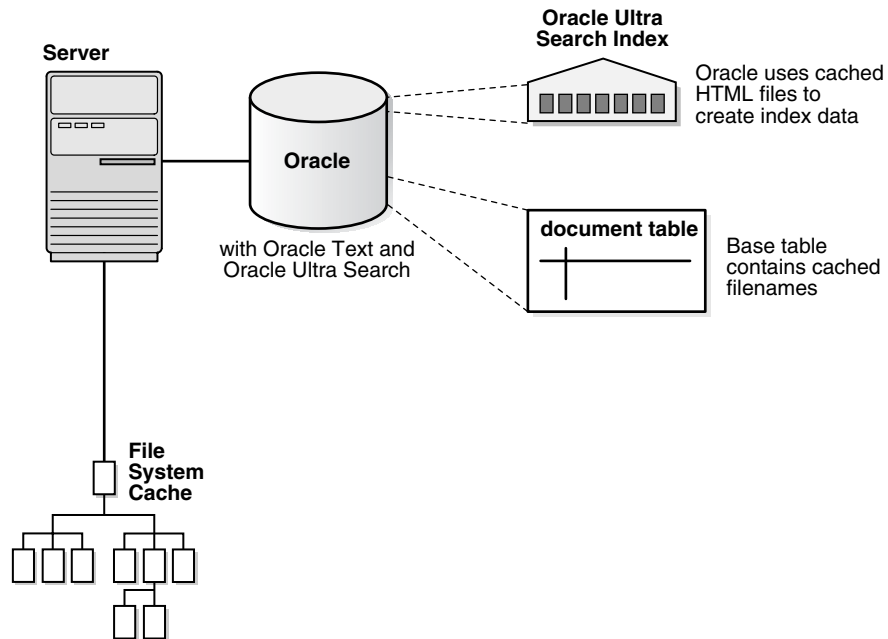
Server

Oracle

with Oracle Text and Oracle Ultra Search

Oracle Ultra Search Index

Oracle uses cached HTML files to create index data

document table

Base table contains cached filenames

File System Cache